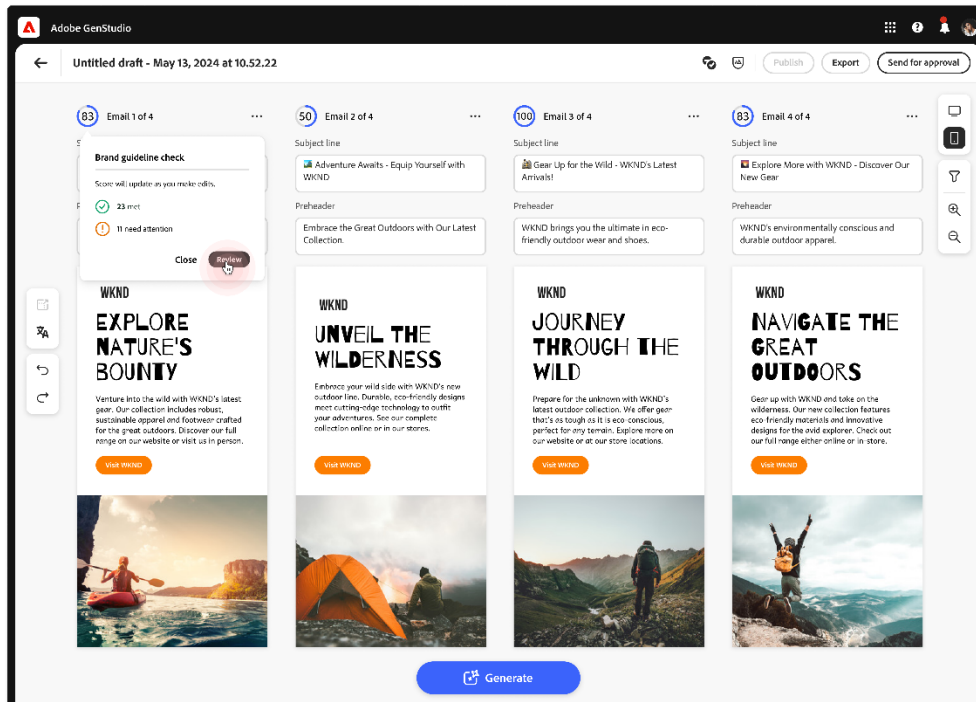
Adobe GenStudio

Untitled draft - May 13, 2024 at 10.52.22

Publish Export Send for approval

83 Email 1 of 4

Brand guideline check

Score will update as you make edits.

23 met

11 need attention

Close Review

WKND

EXPLORE NATURE'S BOUNTY

Venture into the wild with WKND's latest gear. Our collection includes robust, sustainable apparel and footwear crafted for the great outdoors. Discover our full range on our website or visit us in person.

Visit WKND

50 Email 2 of 4

Subject line

Adventure Awaits - Equip Yourself with WKND

Preheader

Embrace the Great Outdoors with Our Latest Collection.

WKND

UNVEIL THE WILDERNESS

Embrace your wild side with WKND's new outdoor line. Durable, eco-friendly designs meet cutting-edge technology to outfit your adventures. See our complete collection online or in our stores.

Visit WKND

100 Email 3 of 4

Subject line

Gear Up for the Wild - WKND's Latest Arrivals!

Preheader

WKND brings you the ultimate in eco-friendly outdoor wear and shoes.

WKND

JOURNEY THROUGH THE WILD

Prepare for the unknown with WKND's latest outdoor collection. We offer gear that's as tough as it is eco-conscious, perfect for any terrain. Explore more on our website or at our store locations.

Visit WKND

83 Email 4 of 4

Subject line

Explore More with WKND - Discover Our New Gear

Preheader

WKND's environmentally conscious and durable outdoor apparel.

WKND

NAVIGATE THE GREAT OUTDOORS

Gear up with WKND and take on the wilderness. Our new collection features eco-friendly materials and innovative designs for the avid explorer. Check out our full range either online or in-store.

Visit WKND

Generate